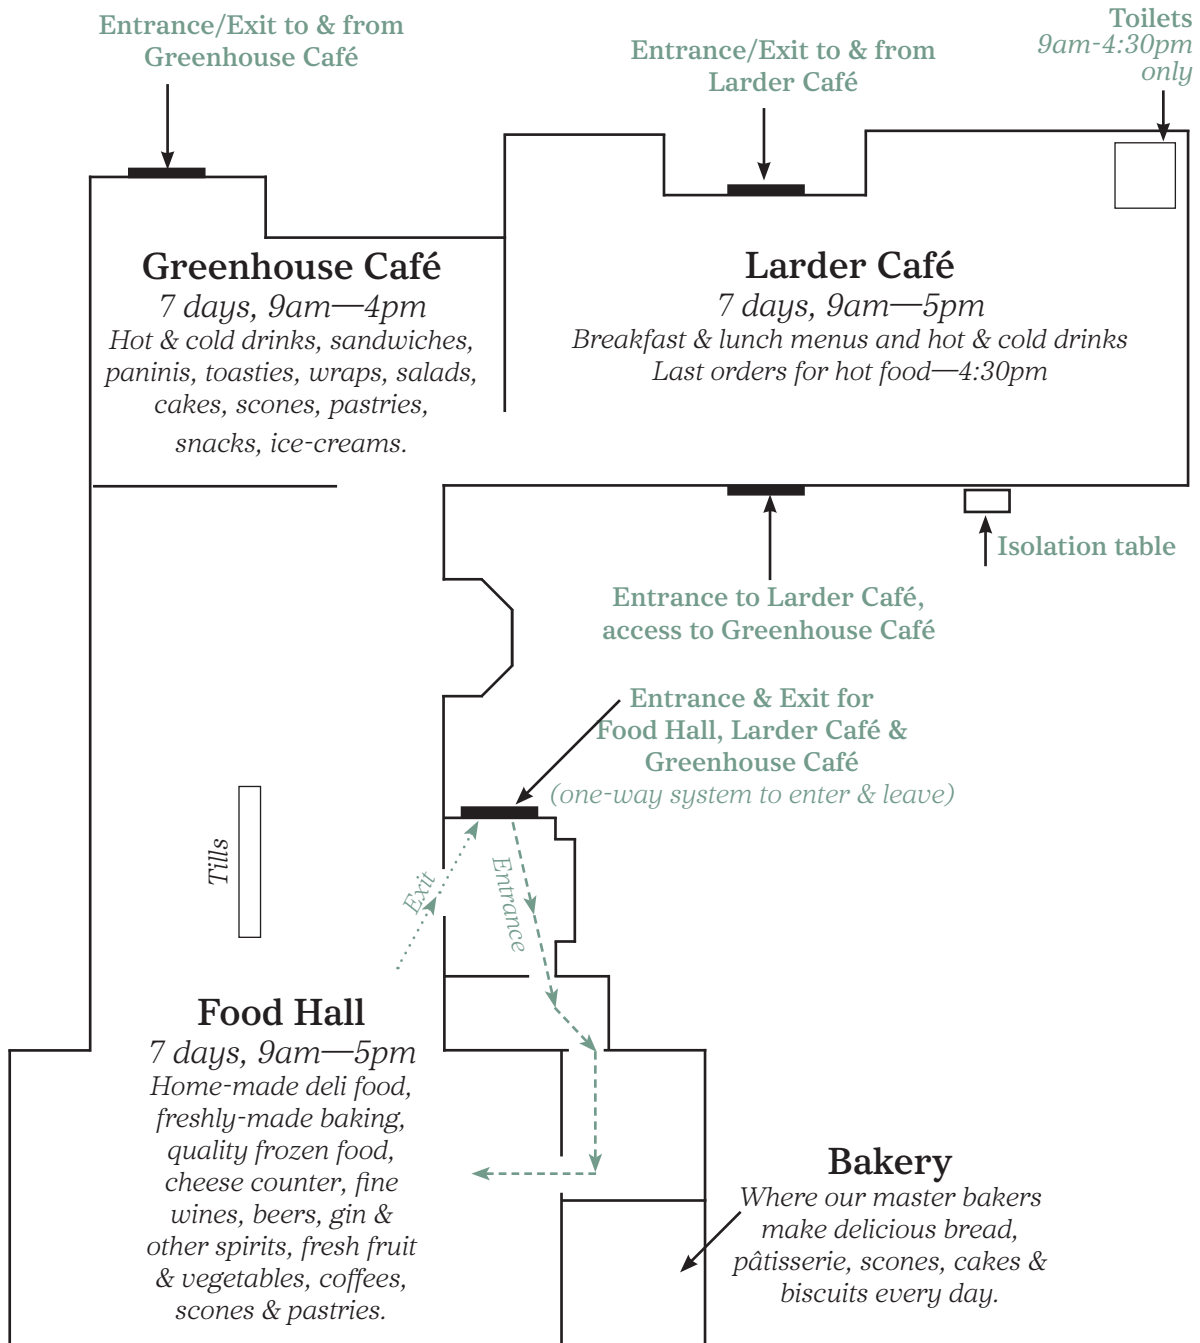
Entrance/Exit to & from Greenhouse Café

Entrance/Exit to & from Larder Café

Toilets 9am-4:30pm only

Greenhouse Café
7 days, 9am—4pm
Hot & cold drinks, sandwiches, paninis, toasties, wraps, salads, cakes, scones, pastries, snacks, ice-creams.

Larder Café
7 days, 9am—5pm
Breakfast & lunch menus and hot & cold drinks
Last orders for hot food—4:30pm

Isolation table

Entrance to Larder Café, access to Greenhouse Café

Entrance & Exit for Food Hall, Larder Café & Greenhouse Café
(one-way system to enter & leave)

Tills

Exit

Entrance

Food Hall
7 days, 9am—5pm
Home-made deli food, freshly-made baking, quality frozen food, cheese counter, fine wines, beers, gin & other spirits, fresh fruit & vegetables, coffees, scones & pastries.

Bakery
Where our master bakers make delicious bread, pâtisserie, scones, cakes & biscuits every day.